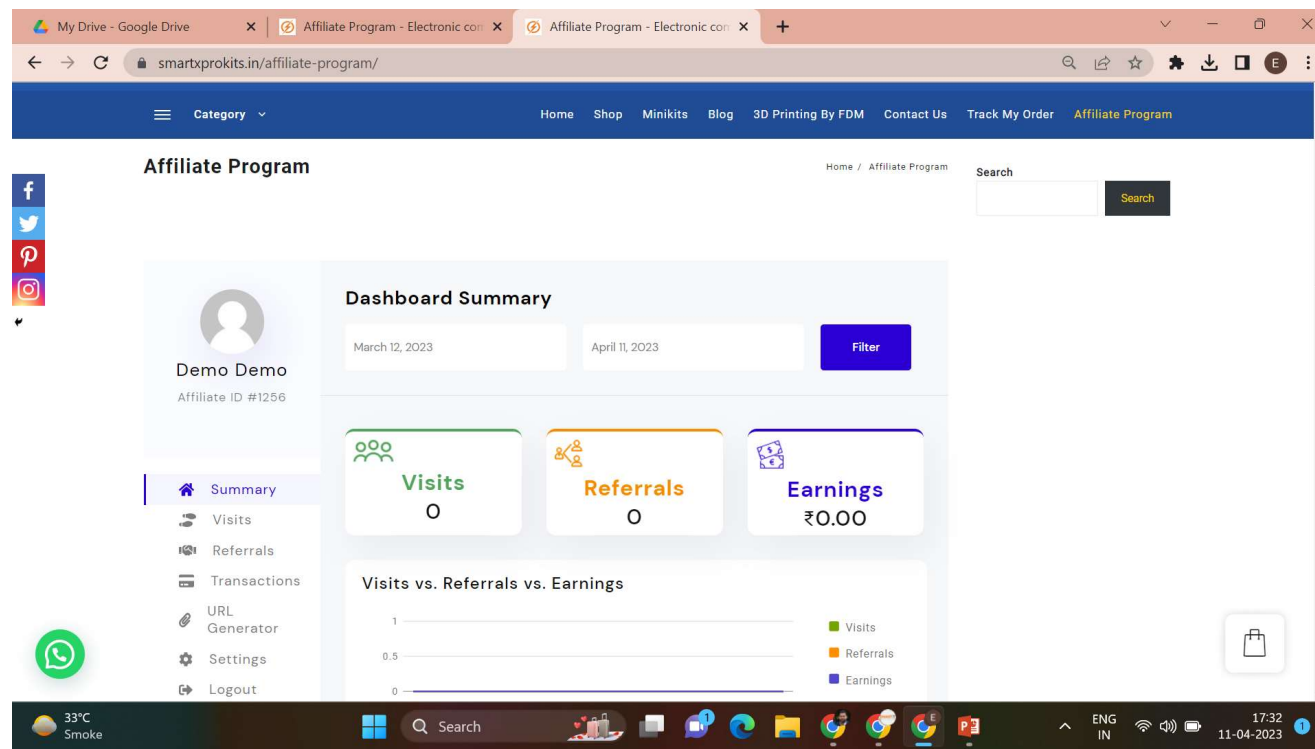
My Drive - Google Drive
Affiliate Program - Electronic com
Affiliate Program - Electronic com
smartxprokits.in/affiliate-program/

Category
Home Shop Minikits Blog 3D Printing By FDM Contact Us Track My Order Affiliate Program

Affiliate Program
Home / Affiliate Program

Search
Search

Demo Demo
Affiliate ID #1256

Summary
Visits
Referrals
Transactions
URL Generator
Settings
Logout

Dashboard Summary
March 12, 2023
April 11, 2023
Filter

Visits
0

Referrals
0

Earnings
₹0.00

Visits vs. Referrals vs. Earnings
1
0.5
0
Visits
Referrals
Earnings

33°C
Smoke
Search
ENG
IN
17:32
11-04-2023